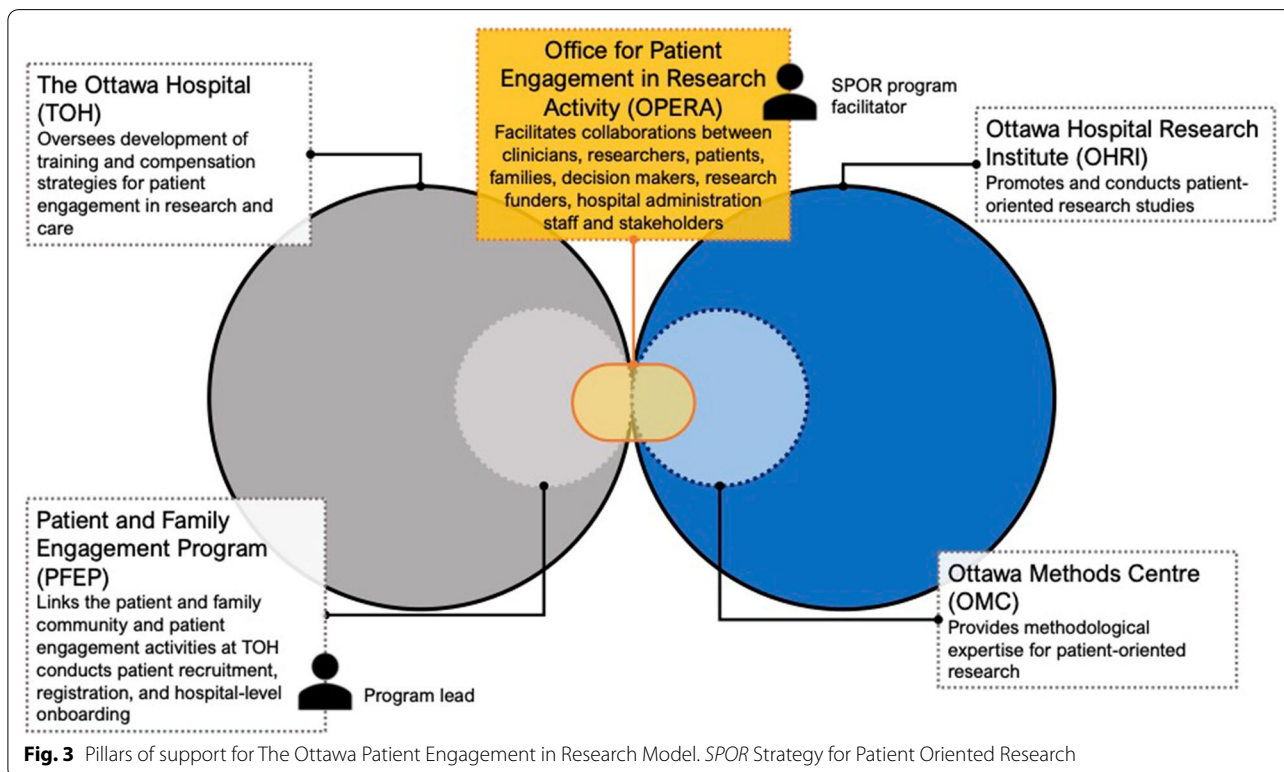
The Ottawa Hospital (TOH)
Oversees development of training and compensation strategies for patient engagement in research and care

Office for Patient Engagement in Research Activity (OPERA)
Facilitates collaborations between clinicians, researchers, patients, families, decision makers, research funders, hospital administration staff and stakeholders

SPOR program facilitator

Ottawa Hospital Research Institute (OHRI)
Promotes and conducts patient-oriented research studies

Patient and Family Engagement Program (PFEP)
Links the patient and family community and patient engagement activities at TOH conducts patient recruitment, registration, and hospital-level onboarding

Program lead

Ottawa Methods Centre (OMC)
Provides methodological expertise for patient-oriented research

**Fig. 3** Pillars of support for The Ottawa Patient Engagement in Research Model. *SPOR* Strategy for Patient Oriented Research